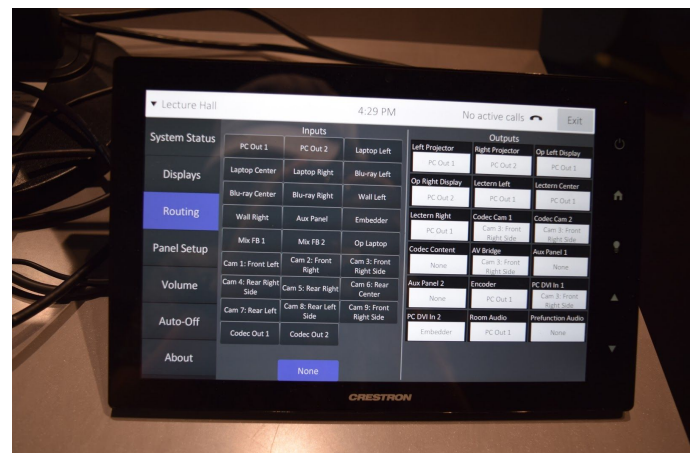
▼ Lecture Hall

4:29 PM

No active calls

Exit

System Status

Displays

Routing

Panel Setup

Volume

Auto-Off

About

Inputs

| | | |
|---|---|---|
| PC Out 1 | PC Out 2 | Laptop Left |
| Laptop Center | Laptop Right | Blu-ray Left |
| Blu-ray Center | Blu-ray Right | Wall Left |
| Wall Right | Aux Panel | Embedder |
| Mix FB 1 | Mix FB 2 | Op Laptop |
| Cam 1: Front Left | Cam 2: Front Right | Cam 3: Front Right Side |
| Cam 4: Rear Right Side | Cam 5: Rear Right | Cam 6: Rear Center |
| Cam 7: Rear Left | Cam 8: Rear Left Side | Cam 9: Front Right Side |
| Codec Out 1 | Codec Out 2 | |

None

Outputs

| | | |
|---|---|---|
| Left Projector: PC Out 1 | Right Projector: PC Out 2 | Op Left Display: PC Out 1 |
| Op Right Display: PC Out 2 | Lectern Left: PC Out 1 | Lectern Center: PC Out 1 |
| Lectern Right: PC Out 1 | Codec Cam 1: Cam 3: Front Right Side | Codec Cam 2: Cam 3: Front Right Side |
| Codec Content: None | AV Bridge: Cam 3: Front Right Side | Aux Panel 1: None |
| Aux Panel 2: None | Encoder: PC Out 1 | PC DVI In 1: Cam 3: Front Right Side |
| PC DVI In 2: Embedder | Room Audio: PC Out 1 | Prefunction Audio: None |

CRESTRON